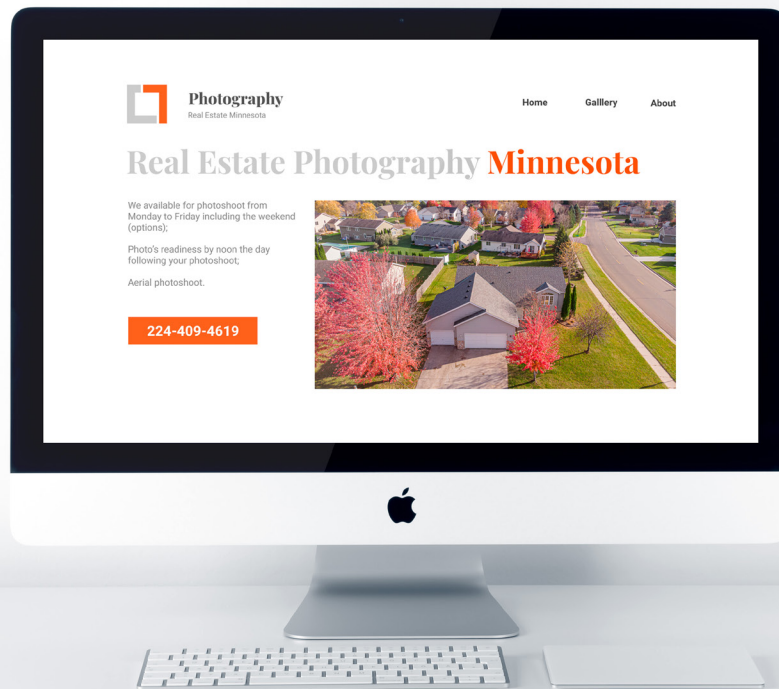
Photography
Real Estate Minnesota

Home Gallery About

Real Estate Photography Minnesota

We available for photoshoot from Monday to Friday including the weekend (options);

Photo's readiness by noon the day following your photoshoot;

Aerial photoshoot.

224-409-4619